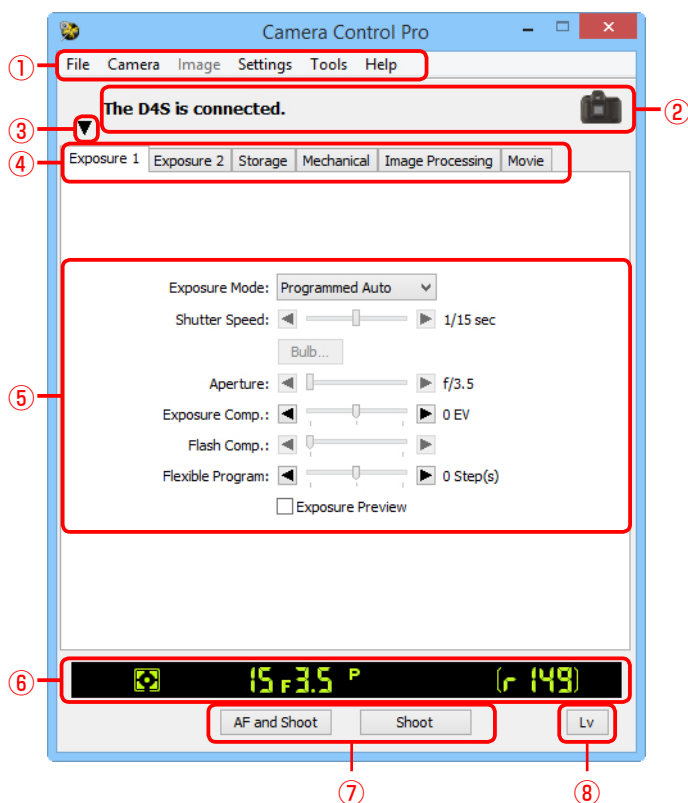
Camera Control Pro

File Camera Image Settings Tools Help

①

The D4S is connected.

②

③

④

Exposure 1 | Exposure 2 | Storage | Mechanical | Image Processing | Movie

⑤

Exposure Mode: Programmed Auto

Shutter Speed: 1/15 sec

Bulb...

Aperture: f/3.5

Exposure Comp.: 0 EV

Flash Comp.:

Flexible Program: 0 Step(s)

Exposure Preview

⑥

15 F3.5 P [r 149]

AF and Shoot Shoot Lv

⑦ ⑧